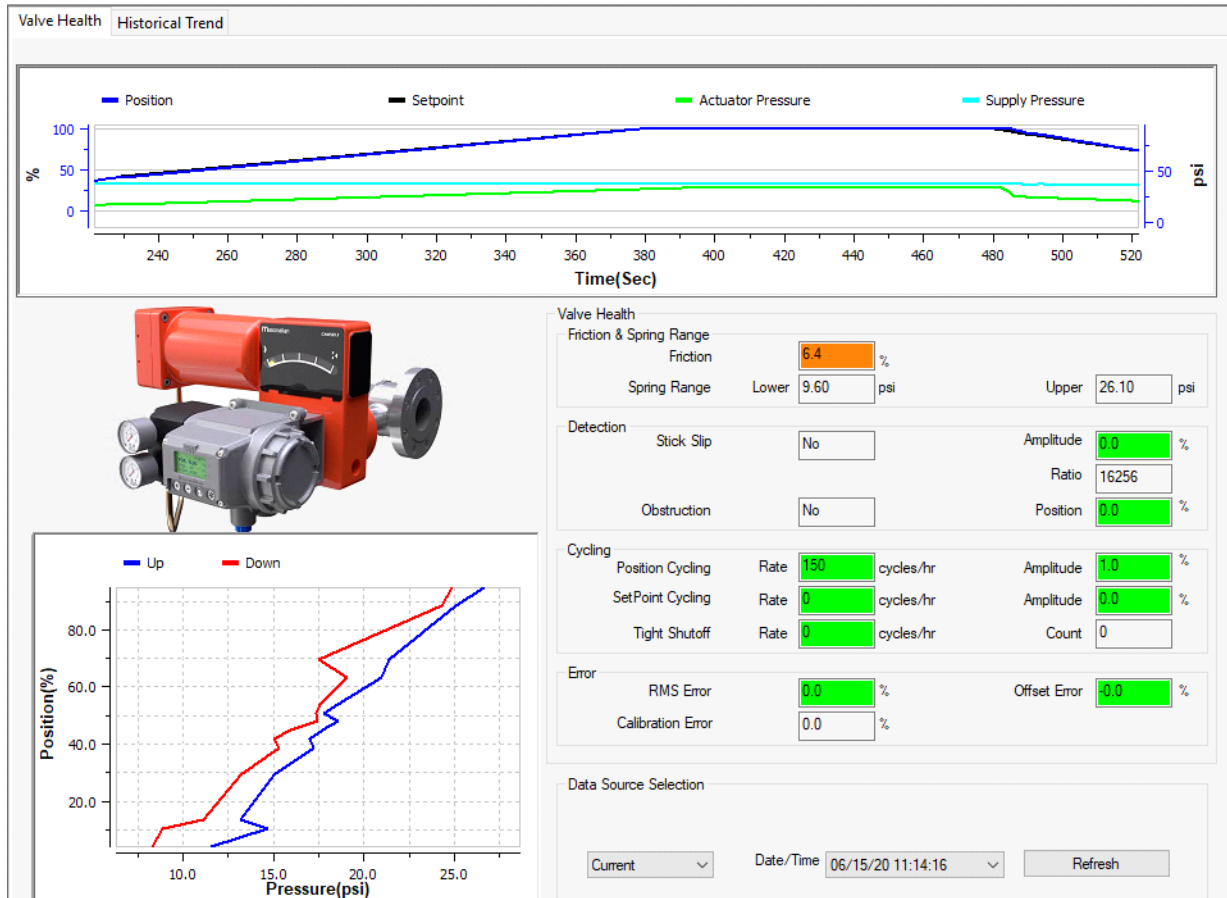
Valve Health Historical Trend

Position Setpoint Actuator Pressure Supply Pressure

100
50
0
%
50
0
psi
240 260 280 300 320 340 360 380 400 420 440 460 480 500 520
Time(Sec)

Up Down
80.0
60.0
40.0
20.0
Position(%)
10.0 15.0 20.0 25.0
Pressure(psi)

Valve Health
Friction & Spring Range
Friction 6.4 %
Spring Range Lower 9.60 psi Upper 26.10 psi

Detection
Stick Slip No Amplitude 0.0 %
Ratio 16256
Obstruction No Position 0.0 %

Cycling
Position Cycling Rate 150 cycles/hr Amplitude 1.0 %
SetPoint Cycling Rate 0 cycles/hr Amplitude 0.0 %
Tight Shutoff Rate 0 cycles/hr Count 0

Error
RMS Error 0.0 % Offset Error -0.0 %
Calibration Error 0.0 %

Data Source Selection
Current Date/Time 06/15/20 11:14:16 Refresh